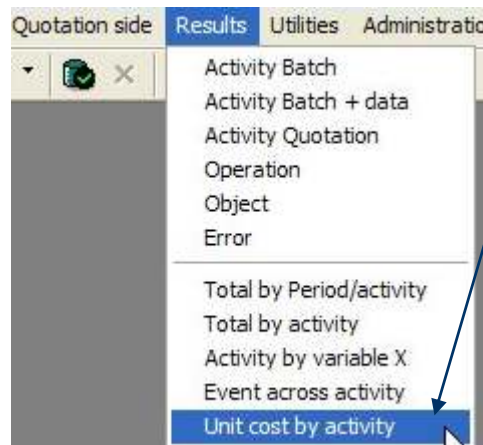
Quotation side Results Utilities Administratio

Activity Batch
Activity Batch + data
Activity Quotation
Operation
Object
Error
Total by Period/activity
Total by activity
Activity by variable X
Event across activity
Unit cost by activity